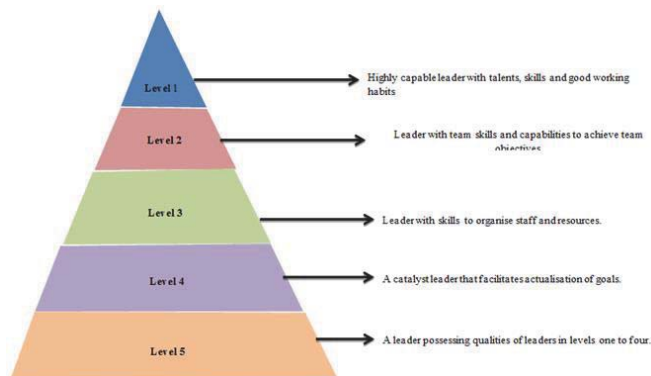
Level 1

Highly capable leader with talents, skills and good working habits

Level 2

Leader with team skills and capabilities to achieve team objectives

Level 3

Leader with skills to organise staff and resources.

Level 4

A catalyst leader that facilitates actualisation of goals.

Level 5

A leader possessing qualities of leaders in levels one to four.